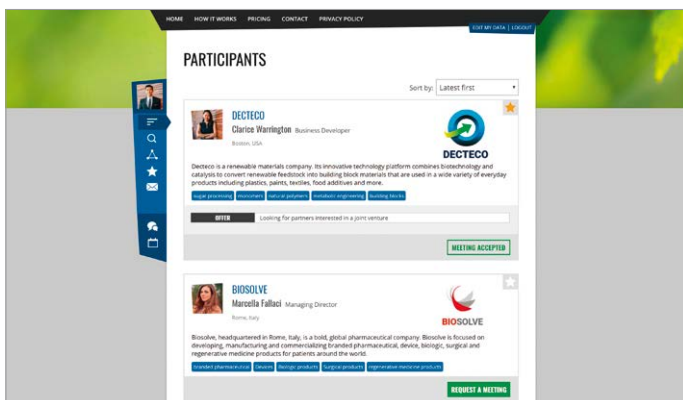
HOME HOW IT WORKS PRICING CONTACT PRIVACY POLICY

EDIT MY DATA | LOGOUT

PARTICIPANTS

Sort by: Latest first

DECTECO

Clarice Warrington Business Developer

Boston, USA

DECTECO

Decteco is a renewable materials company. Its innovative technology platform combines biotechnology and catalysis to convert renewable feedstock into building block materials that are used in a wide variety of everyday products including plastics, paints, textiles, food additives and more.

sugar processing monomers natural polymers metabolic engineering building blocks

OFFER Looking for partners interested in a joint venture

MEETING ACCEPTED

BIOSOLVE

Marcella Fallaci Managing Director

Rome, Italy

BIOSOLVE

Biosolve, headquartered in Rome, Italy, is a bold, global pharmaceutical company. Biosolve is focused on developing, manufacturing and commercializing branded pharmaceutical, device, biologic, surgical and regenerative medicine products for patients around the world.

branded pharmaceutical Devices Biologic products Surgical products regenerative medicine products

REQUEST A MEETING